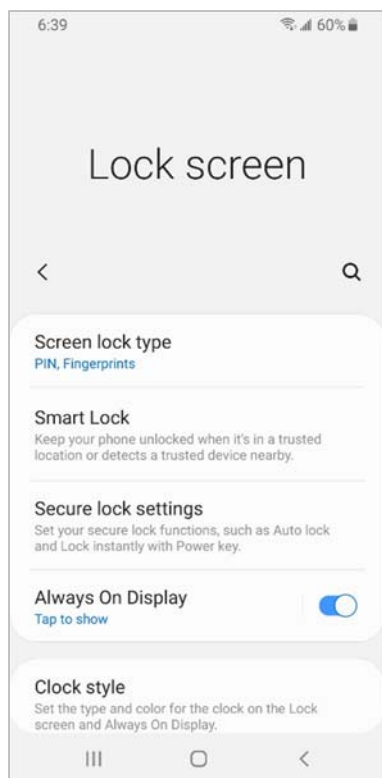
6:39

60%

Lock screen

<

Screen lock type
PIN, Fingerprints

Smart Lock
Keep your phone unlocked when it's in a trusted location or detects a trusted device nearby.

Secure lock settings
Set your secure lock functions, such as Auto lock and Lock instantly with Power key.

Always On Display
Tap to show

Clock style
Set the type and color for the clock on the Lock screen and Always On Display.

<